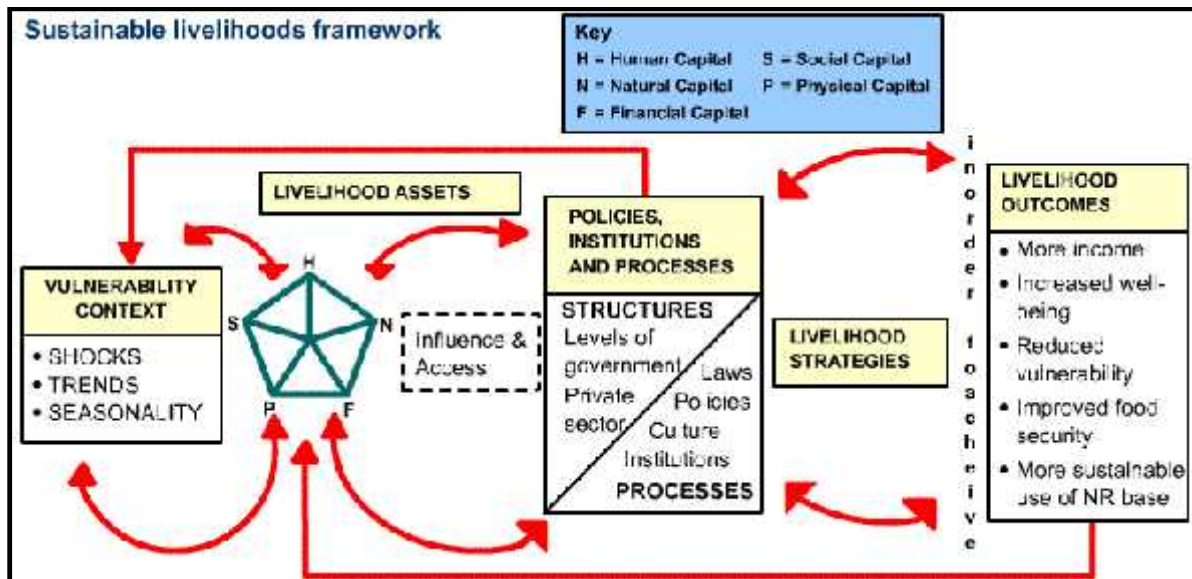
Sustainable livelihoods framework

Key
H = Human Capital
S = Social Capital
N = Natural Capital
P = Physical Capital
F = Financial Capital

LIVELIHOOD ASSETS

VULNERABILITY CONTEXT
• SHOCKS
• TRENDS
• SEASONALITY

H
S
N
P
F

Influence & Access

POLICIES, INSTITUTIONS AND PROCESSES

STRUCTURES
Levels of government
Private sector
Laws
Policies
Culture
Institutions
PROCESSES

LIVELIHOOD STRATEGIES

in order to achieve

LIVELIHOOD OUTCOMES
• More income
• Increased well-being
• Reduced vulnerability
• Improved food security
• More sustainable use of NR base